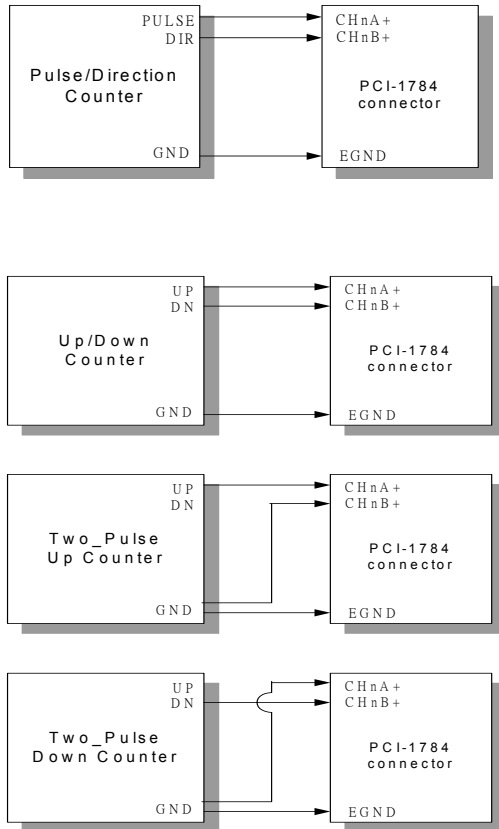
PULSE
DIR
Pulse/Direction Counter
GND
CHnA+
CHnB+
PCI-1784 connector
EGND

UP
DN
Up/Down Counter
GND
CHnA+
CHnB+
PCI-1784 connector
EGND

UP
DN
Two_Pulse Up Counter
GND
CHnA+
CHnB+
PCI-1784 connector
EGND

UP
DN
Two_Pulse Down Counter
GND
CHnA+
CHnB+
PCI-1784 connector
EGND